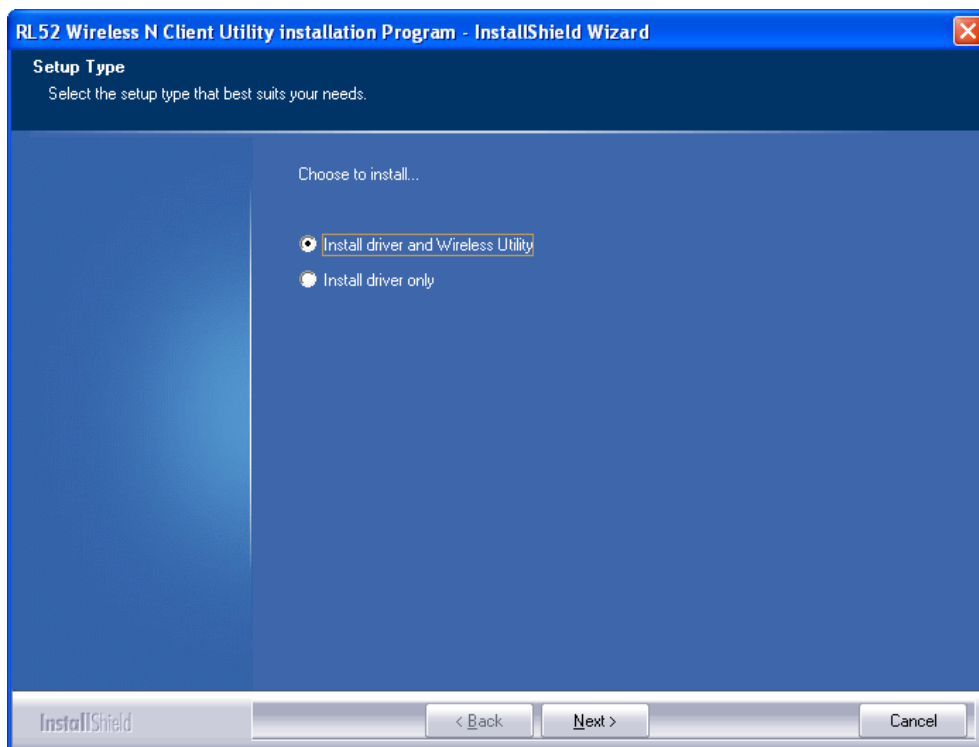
RL52 Wireless N Client Utility installation Program - InstallShield Wizard

Setup Type

Select the setup type that best suits your needs.

Choose to install...

Install driver and Wireless Utility

Install driver only

InstallShield

< Back

Next >

Cancel